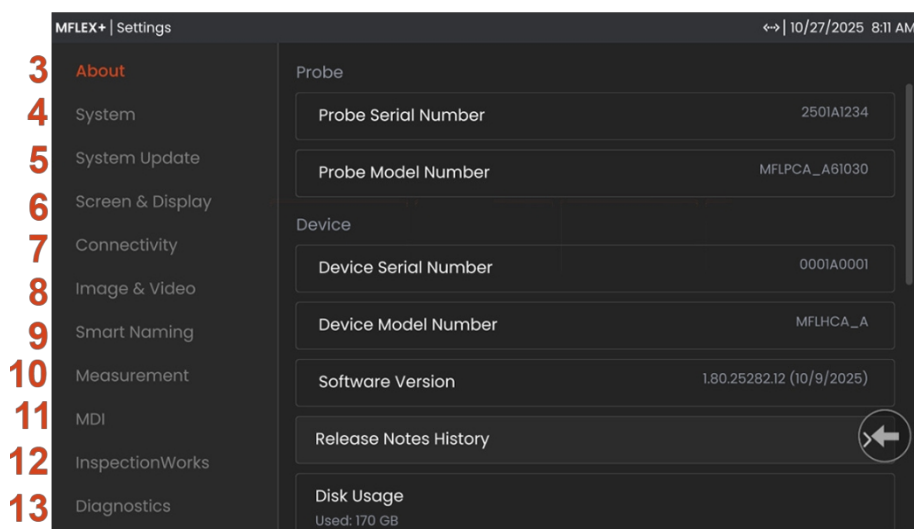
MFLEX+ | Settings
↔ | 10/27/2025 8:11 AM

3 About
4 System
5 System Update
6 Screen & Display
7 Connectivity
8 Image & Video
9 Smart Naming
10 Measurement
11 MDI
12 InspectionWorks
13 Diagnostics

Probe

Probe Serial Number 2501A1234

Probe Model Number MFLPCA_A61030

Device

Device Serial Number 0001A0001

Device Model Number MFLHCA_A

Software Version 1.80.25282.12 (10/9/2025)

Release Notes History

Disk Usage
Used: 170 GB